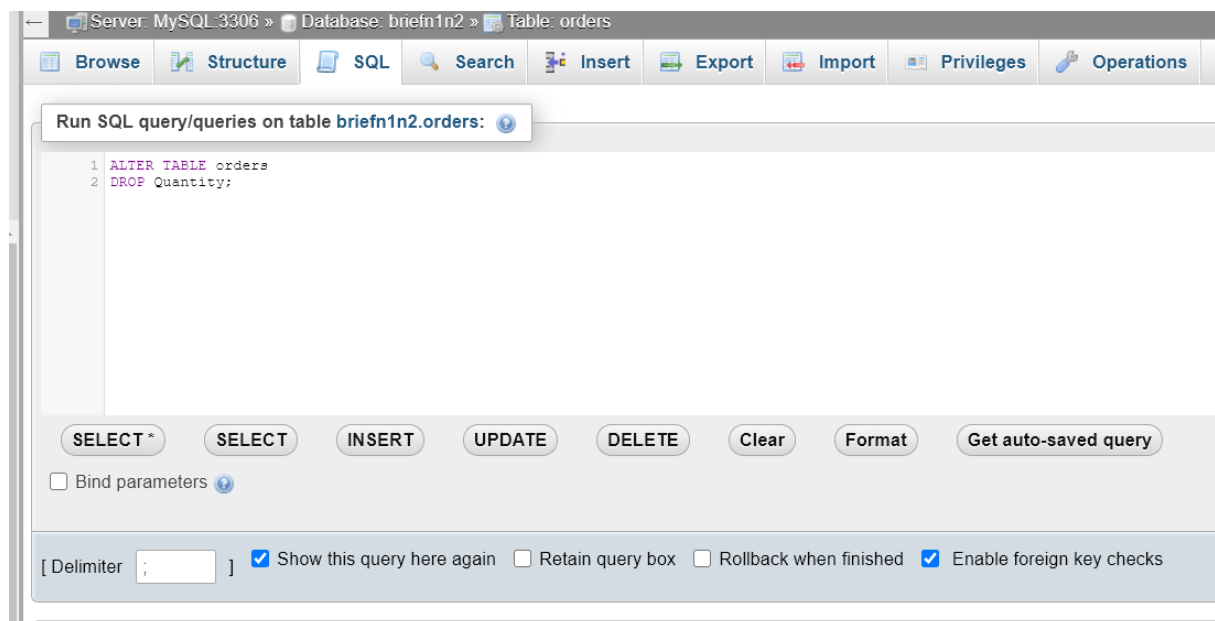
← Server: MySQL:3306 » Database: briefn1n2 » Table: orders

Browse | Structure | SQL | Search | Insert | Export | Import | Privileges | Operations

Run SQL query/queries on table briefn1n2.orders:

1 ALTER TABLE orders
2 DROP Quantity;

SELECT * | SELECT | INSERT | UPDATE | DELETE | Clear | Format | Get auto-saved query

Bind parameters

[ Delimiter ; ] Show this query here again Retain query box Rollback when finished Enable foreign key checks